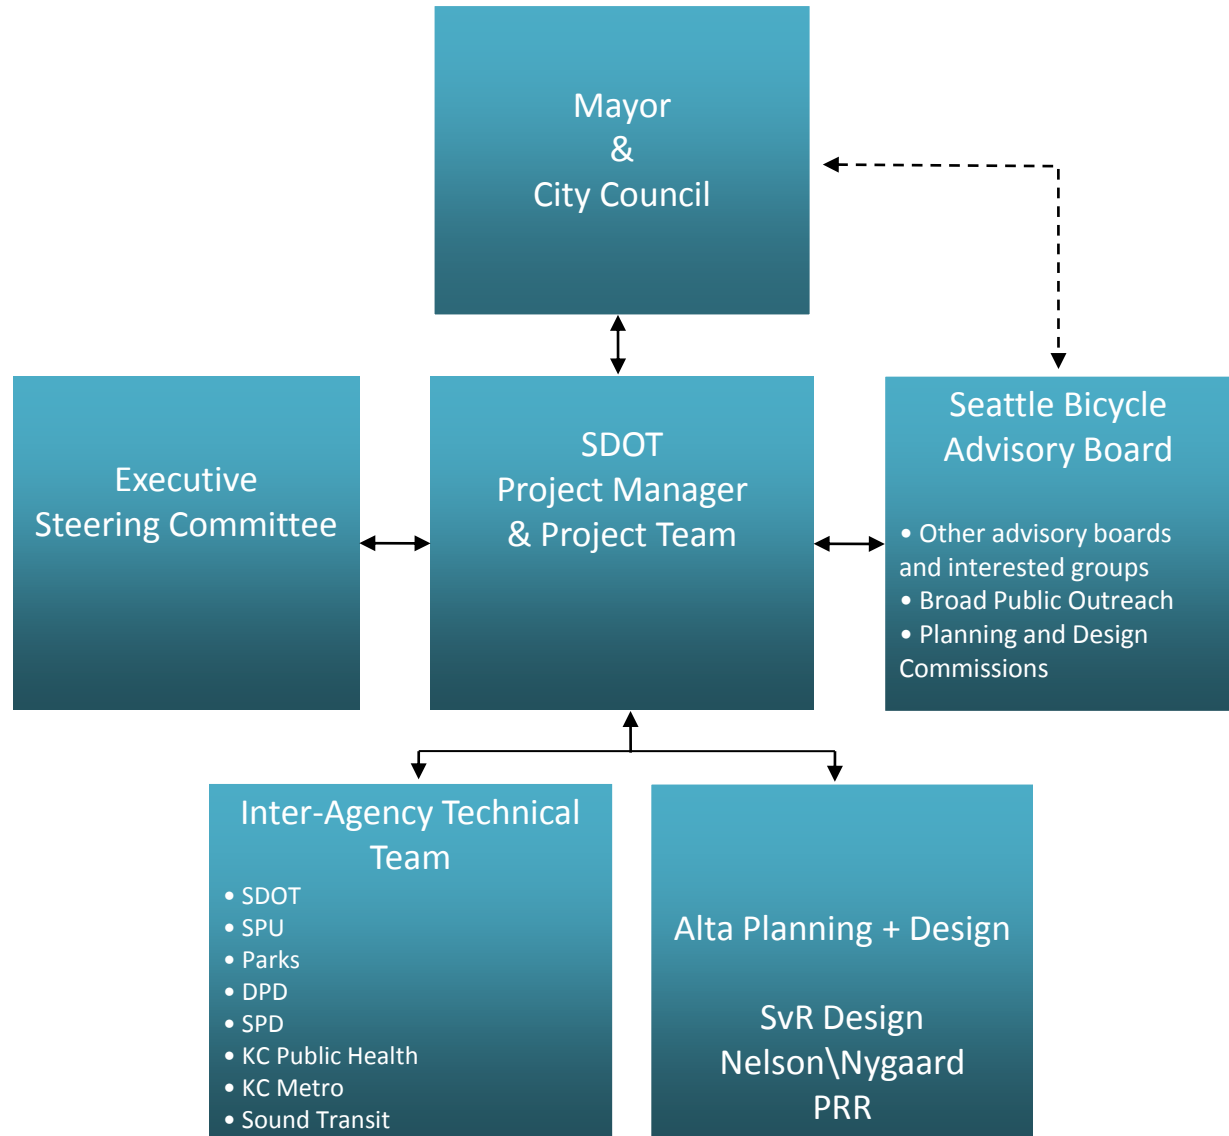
Mayor
&
City Council

Executive
Steering Committee

SDOT
Project Manager
& Project Team

Seattle Bicycle
Advisory Board

• Other advisory boards and interested groups
• Broad Public Outreach
• Planning and Design Commissions

Inter-Agency Technical Team

• SDOT
• SPU
• Parks
• DPD
• SPD
• KC Public Health
• KC Metro
• Sound Transit

Alta Planning + Design

SvR Design
Nelson\Nygaard
PRR